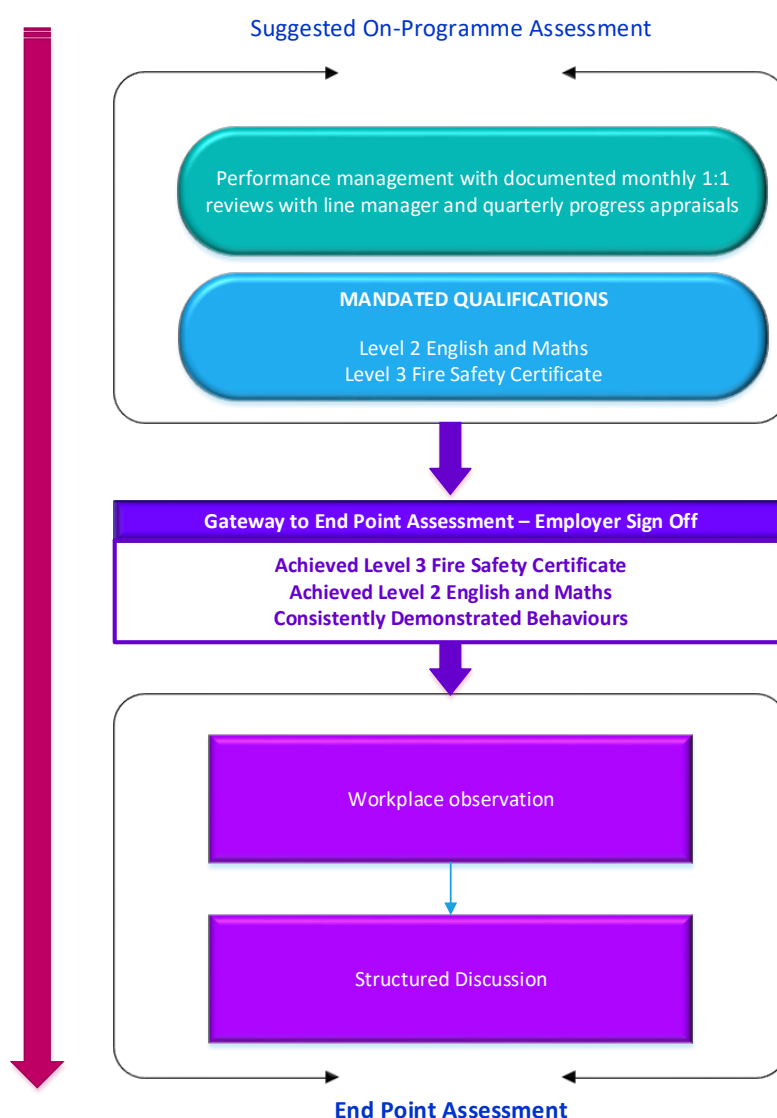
Suggested On-Programme Assessment

Performance management with documented monthly 1:1 reviews with line manager and quarterly progress appraisals

MANDATED QUALIFICATIONS

Level 2 English and Maths
Level 3 Fire Safety Certificate

Gateway to End Point Assessment – Employer Sign Off

Achieved Level 3 Fire Safety Certificate
Achieved Level 2 English and Maths
Consistently Demonstrated Behaviours

Workplace observation

Structured Discussion

End Point Assessment